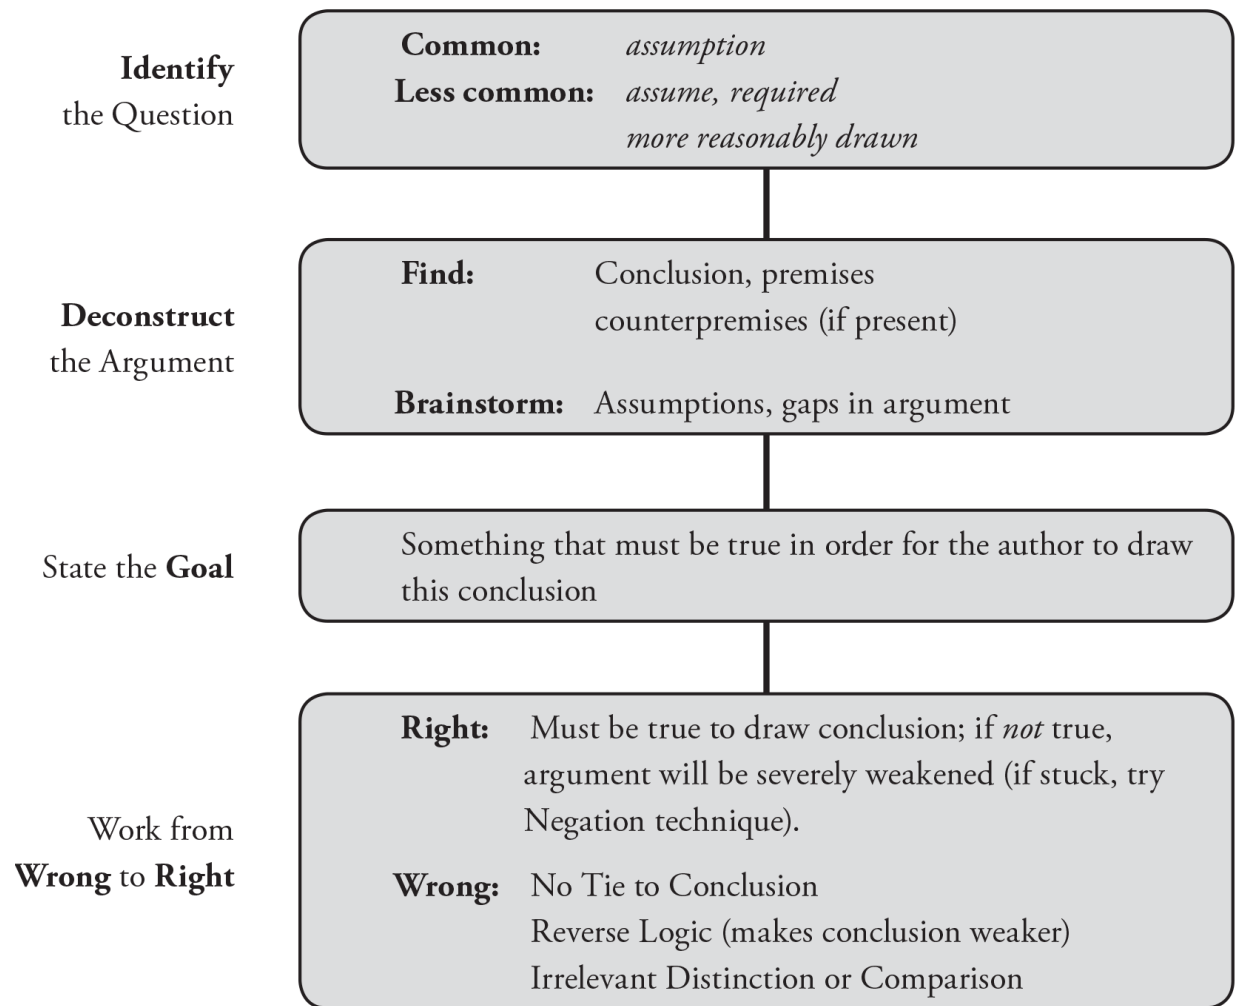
**Identify** the Question

**Common:** *assumption*
**Less common:** *assume, required*
*more reasonably drawn*

**Deconstruct** the Argument

**Find:** Conclusion, premises
counterpremises (if present)

**Brainstorm:** Assumptions, gaps in argument

State the **Goal**

Something that must be true in order for the author to draw this conclusion

Work from **Wrong** to **Right**

**Right:** Must be true to draw conclusion; if *not* true, argument will be severely weakened (if stuck, try Negation technique).

**Wrong:** No Tie to Conclusion
Reverse Logic (makes conclusion weaker)
Irrelevant Distinction or Comparison